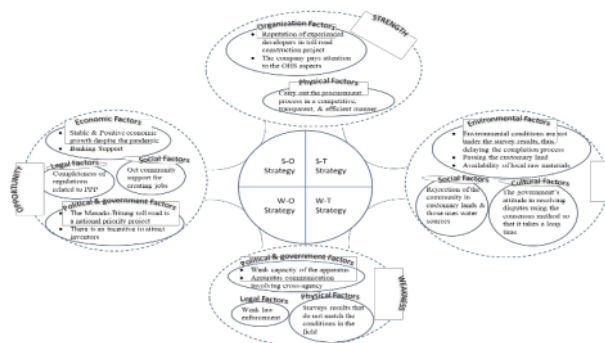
STRENGTH

Organization Factors
Reputation of experienced developers in toll road construction project
The company pays attention to the OHS aspects

Physical Factors
Carry out the procurement process in a competitive, transparent, & efficient manner

OPPORTUNITY

Economic Factors
Stable & Positive economic growth despite the pandemic
Banking Support

Legal Factors
Completeness of regulations related to PPP

Social Factors
Get community support for creating jobs

Political & government Factors
The Manado-Bitung toll road is a national priority project
There is an incentive to attract investors

S-O Strategy

S-T Strategy

W-O Strategy

W-T Strategy

Environmental Factors
Environmental conditions are not under the survey results, thus, delaying the completion process
Passing the customary land
Availability of local raw materials

Social Factors
Rejection of the community in customary lands & those uses water sources

Cultural Factors
The government's attitude in resolving disputes using the consensus method so that it takes a long time

WEAKNESS

Political & government Factors
Weak capacity of the apparatus
Asymmetric communication involving cross-agency

Legal Factors
Weak law enforcement

Physical Factors
Surveys results that do not match the conditions in the field